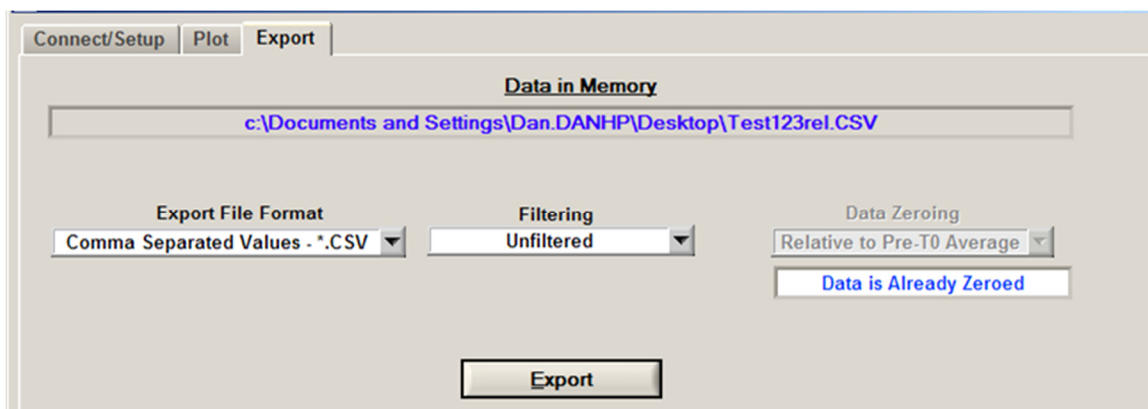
Connect/Setup Plot Export

Data in Memory

c:\Documents and Settings\Dan.DANHP\Desktop\Test123rel.CSV

Export File Format
Comma Separated Values - *.CSV

Filtering
Unfiltered

Data Zeroing
Relative to Pre-T0 Average
Data is Already Zeroed

Export